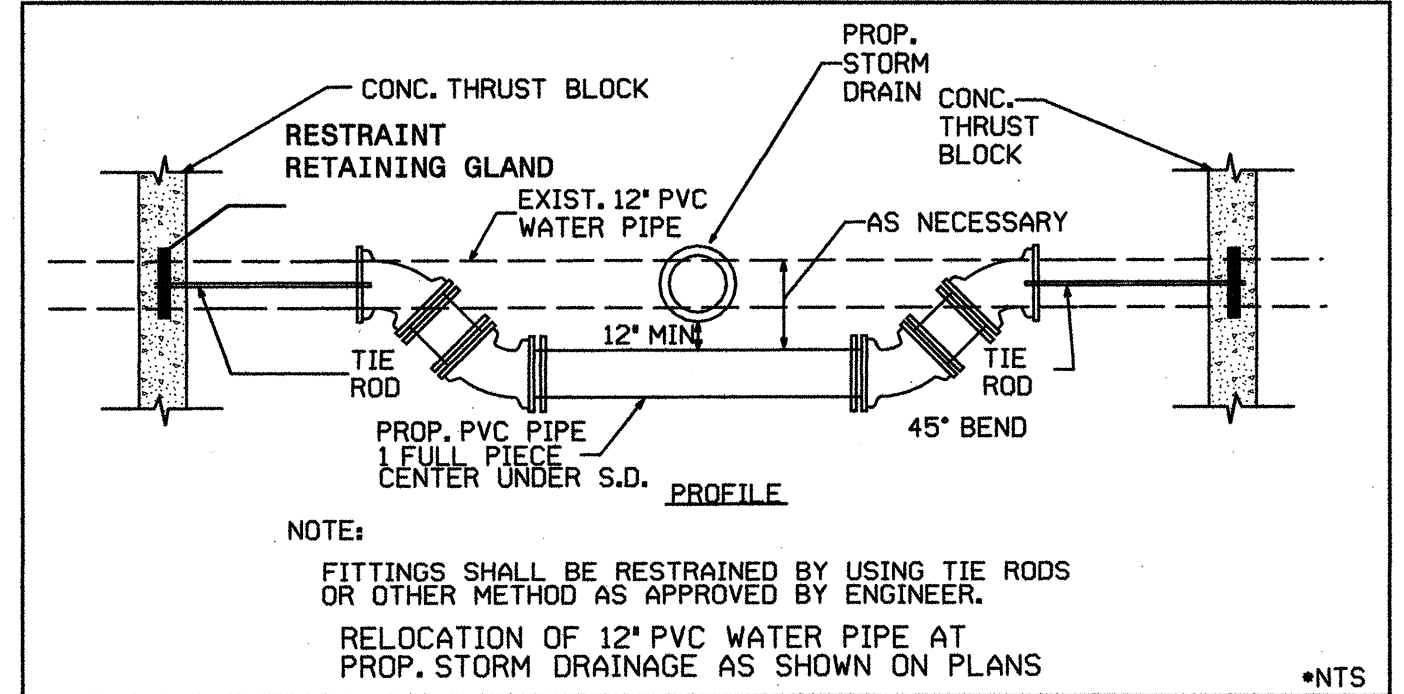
CONC. THRUST BLOCK

RESTRAINT RETAINING GLAND

PROP. STORM DRAIN

CONC. THRUST BLOCK

EXIST. 12" PVC WATER PIPE

AS NECESSARY

12" MIN

TIE ROD

TIE ROD

PROP. PVC PIPE 1 FULL PIECE CENTER UNDER S.D.

45° BEND

PROFILE

NOTE:

FITTINGS SHALL BE RESTRAINED BY USING TIE RODS OR OTHER METHOD AS APPROVED BY ENGINEER.

RELOCATION OF 12" PVC WATER PIPE AT PROP. STORM DRAINAGE AS SHOWN ON PLANS

*NTS